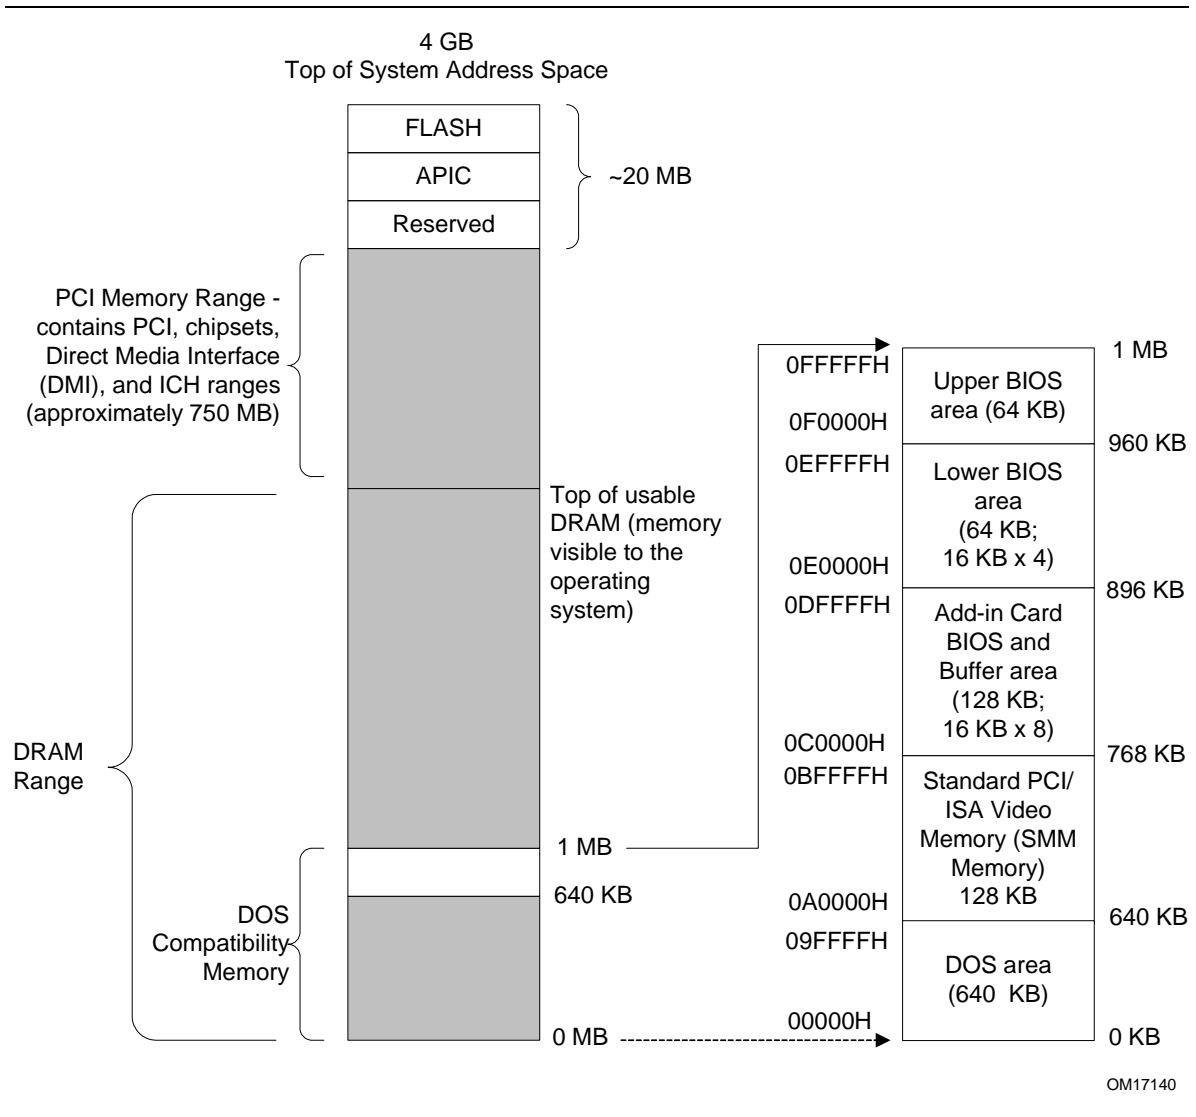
4 GB
Top of System Address Space

FLASH
APIC
Reserved

~20 MB

PCI Memory Range - contains PCI, chipsets, Direct Media Interface (DMI), and ICH ranges (approximately 750 MB)

Top of usable DRAM (memory visible to the operating system)

DRAM Range

1 MB

640 KB

DOS Compatibility Memory

0 MB

0FFFFFH
0F0000H
0EFFFFH
0E0000H
0DFFFFH
0C0000H
0BFFFFH
0A0000H
09FFFFH
00000H

Upper BIOS area (64 KB)
Lower BIOS area (64 KB; 16 KB x 4)
Add-in Card BIOS and Buffer area (128 KB; 16 KB x 8)
Standard PCI/ ISA Video Memory (SMM Memory) 128 KB
DOS area (640 KB)

1 MB
960 KB
896 KB
768 KB
640 KB
0 KB

OM17140